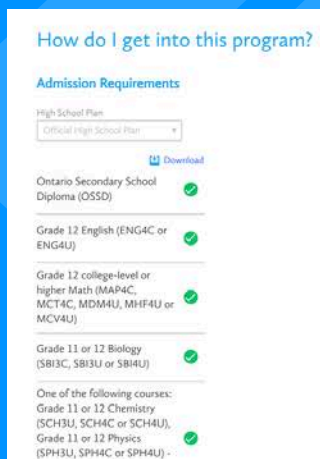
How do I get into this program?

Admission Requirements

High School Plan

Official High School Plan

Download

Ontario Secondary School Diploma (OSSD)

Grade 12 English (ENG4C or ENG4U)

Grade 12 college-level or higher Math (MAP4C, MCT4C, MDM4U, MHF4U or MCV4U)

Grade 11 or 12 Biology (SBI3C, SBI3U or SBI4U)

One of the following courses: Grade 11 or 12 Chemistry (SCH3U, SCH4C or SCH4U), Grade 11 or 12 Physics (SPH3U, SPH4C or SPH4U) -